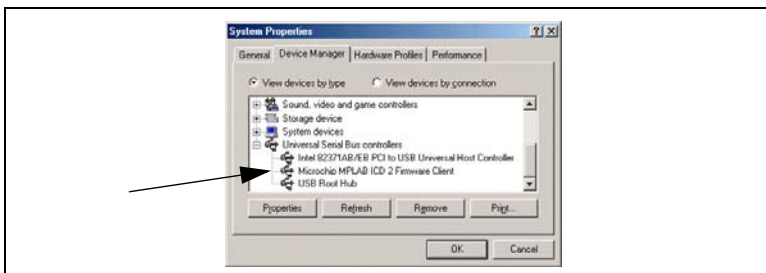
System Properties

?| X

General | Device Manager | Hardware Profiles | Performance

View devices by type
View devices by connection

Sound, video and game controllers
Storage device
System devices
Universal Serial Bus controllers
Intel 82371AB/EB PCI to USB Universal Host Controller
Microchip MPLAB ICD 2 Firmware Client
USB Root Hub

Properties
Refresh
Remove
Print...

OK
Cancel